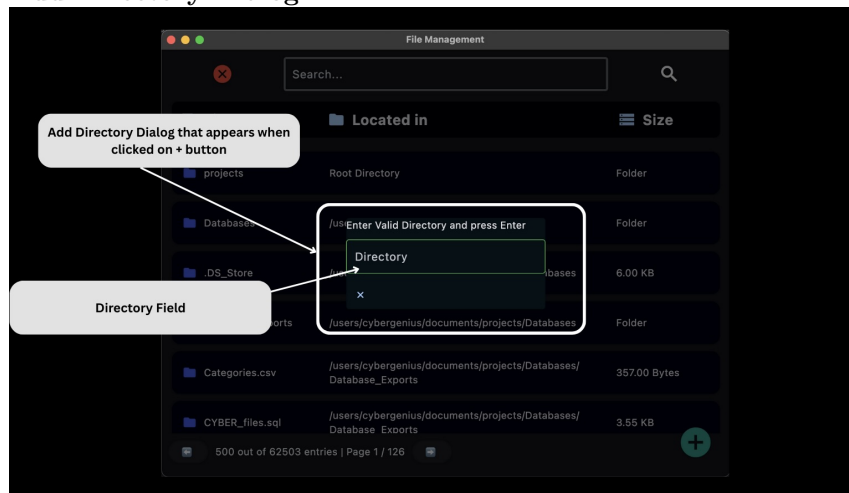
File Management

Search...

Located in

Size

Add Directory Dialog that appears when clicked on + button

projects

Root Directory

Folder

Databases

/use

Enter Valid Directory and press Enter

Folder

Directory

.DS_Store

/u

abases

6.00 KB

×

Directory Field

xports

/users/cybergenius/documents/projects/Databases

Folder

Categories.csv

/users/cybergenius/documents/projects/Databases/Database_Exports

357.00 Bytes

CYBER_files.sql

/users/cybergenius/documents/projects/Databases/Database_Exports

3.55 KB

500 out of 62503 entries | Page 1 / 126